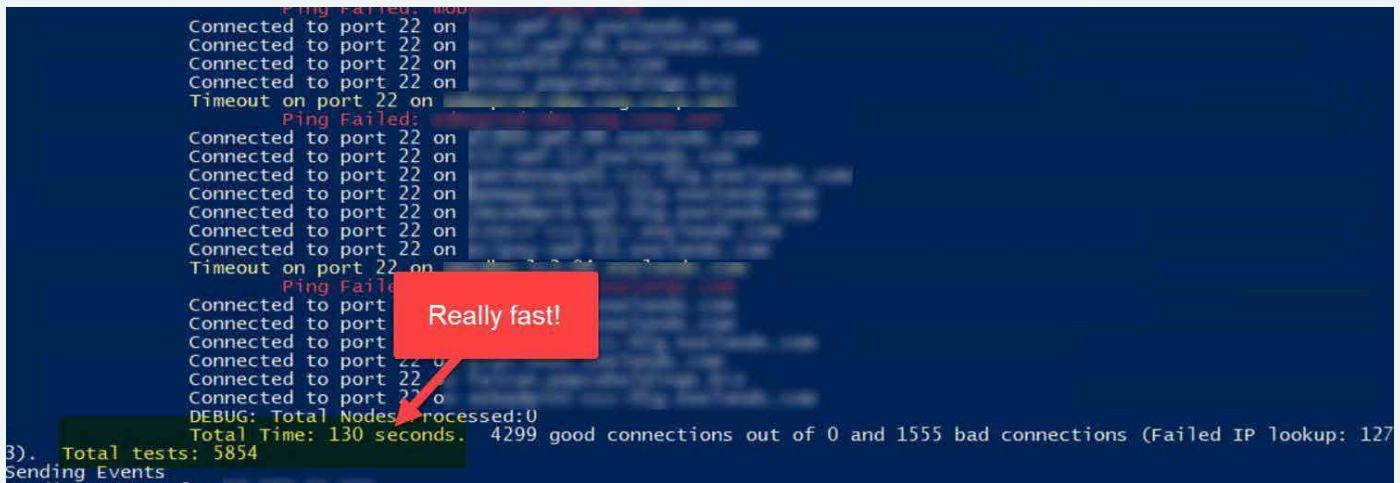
Ping Failed: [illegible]
Connected to port 22 on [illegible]
Connected to port 22 on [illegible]
Connected to port 22 on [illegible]
Connected to port 22 on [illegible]
Timeout on port 22 on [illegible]
Ping Failed: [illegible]
Connected to port 22 on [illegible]
Connected to port 22 on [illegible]
Connected to port 22 on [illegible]
Connected to port 22 on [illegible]
Connected to port 22 on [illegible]
Connected to port 22 on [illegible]
Connected to port 22 on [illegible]
Timeout on port 22 on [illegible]
Ping Faile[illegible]
Connected to port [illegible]
Connected to port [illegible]
Connected to port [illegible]
Connected to port 22 o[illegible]
Connected to port 22 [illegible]
Connected to port 22 o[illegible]
DEBUG: Total Nodes Processed:0
Total Time: 130 seconds. 4299 good connections out of 0 and 1555 bad connections (Failed IP lookup: 127
3). Total tests: 5854
Sending Events

Really fast!